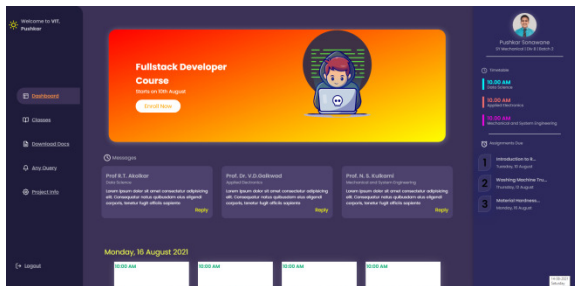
Welcome to VIT, Pushkar

Dashboard

Classes

Download Docs

Any Query

Project Info

Logout

Fullstack Developer Course

Starts on 10th August

Enroll Now

Messages

Prof. K.T. Akolkar
Data Science
Lorem ipsum dolor sit amet consectetur adipisicing elit. Consequatur natus quibusdam eius eligendi corporis, tenetur fugit officiis sapiente
Reply

Prof. Dr. V.D.Gaikwad
Applied Electronics
Lorem ipsum dolor sit amet consectetur adipisicing elit. Consequatur natus quibusdam eius eligendi corporis, tenetur fugit officiis sapiente
Reply

Prof. N. S. Kulkarni
Mechanical and System Engineering
Lorem ipsum dolor sit amet consectetur adipisicing elit. Consequatur natus quibusdam eius eligendi corporis, tenetur fugit officiis sapiente
Reply

Monday, 16 August 2021

10:00 AM

10:00 AM

10:00 AM

10:00 AM

Pushkar Tamdwane
SY Mechanical | Div B | Batch 2

Timetable

10:00 AM
Data Science

10:00 AM
Applied Electronics

10:00 AM
Mechanical and System Engineering

Assignments Due

1 Introduction to it...
Tuesday, 17 August

2 Washing Machine Tru...
Thursday, 19 August

3 Material Hardness...
Monday, 16 August

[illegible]